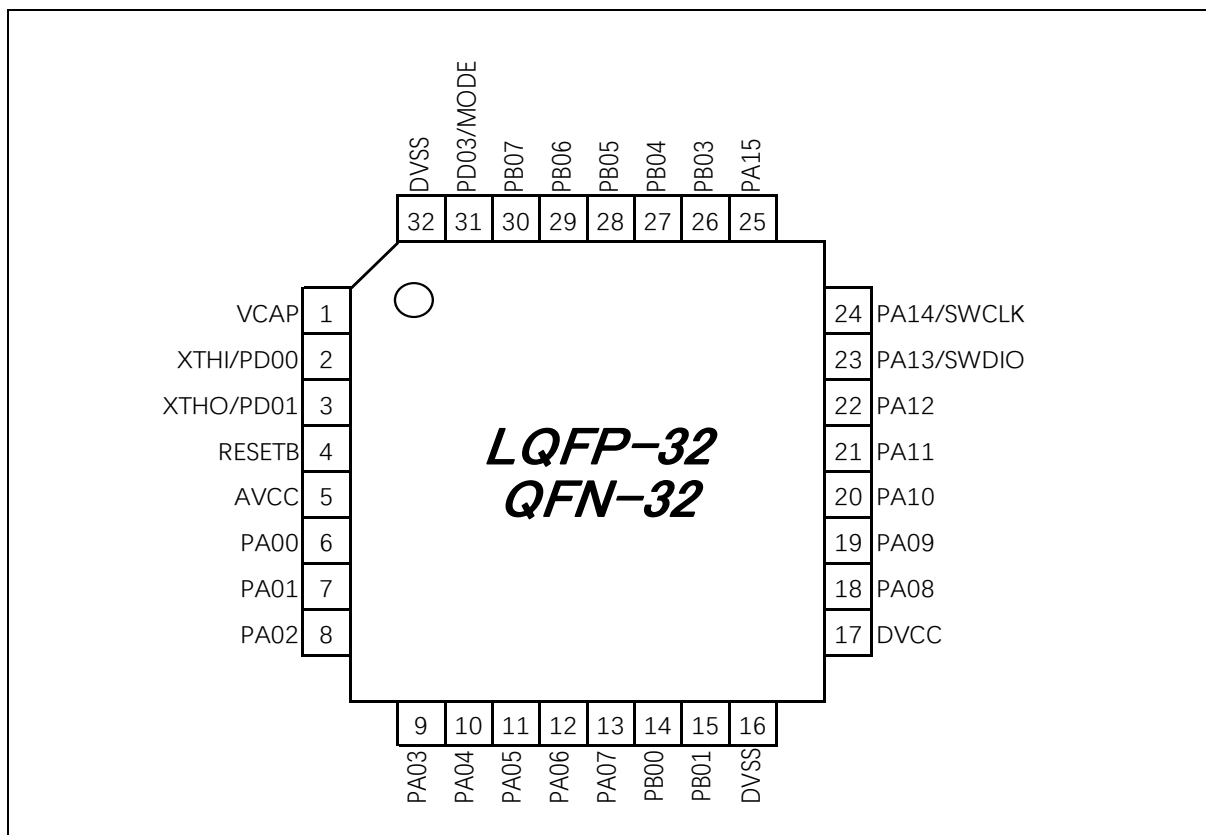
DVSS
PD03/MODE
PB07
PB06
PB05
PB04
PB03
PA15

32 31 30 29 28 27 26 25

VCAP 1
XTHI/PD00 2
XTHO/PD01 3
RESETB 4
AVCC 5
PA00 6
PA01 7
PA02 8

LQFP-32
QFN-32

24 PA14/SWCLK
23 PA13/SWDIO
22 PA12
21 PA11
20 PA10
19 PA09
18 PA08
17 DVCC

9 10 11 12 13 14 15 16

PA03
PA04
PA05
PA06
PA07
PB00
PB01
DVSS